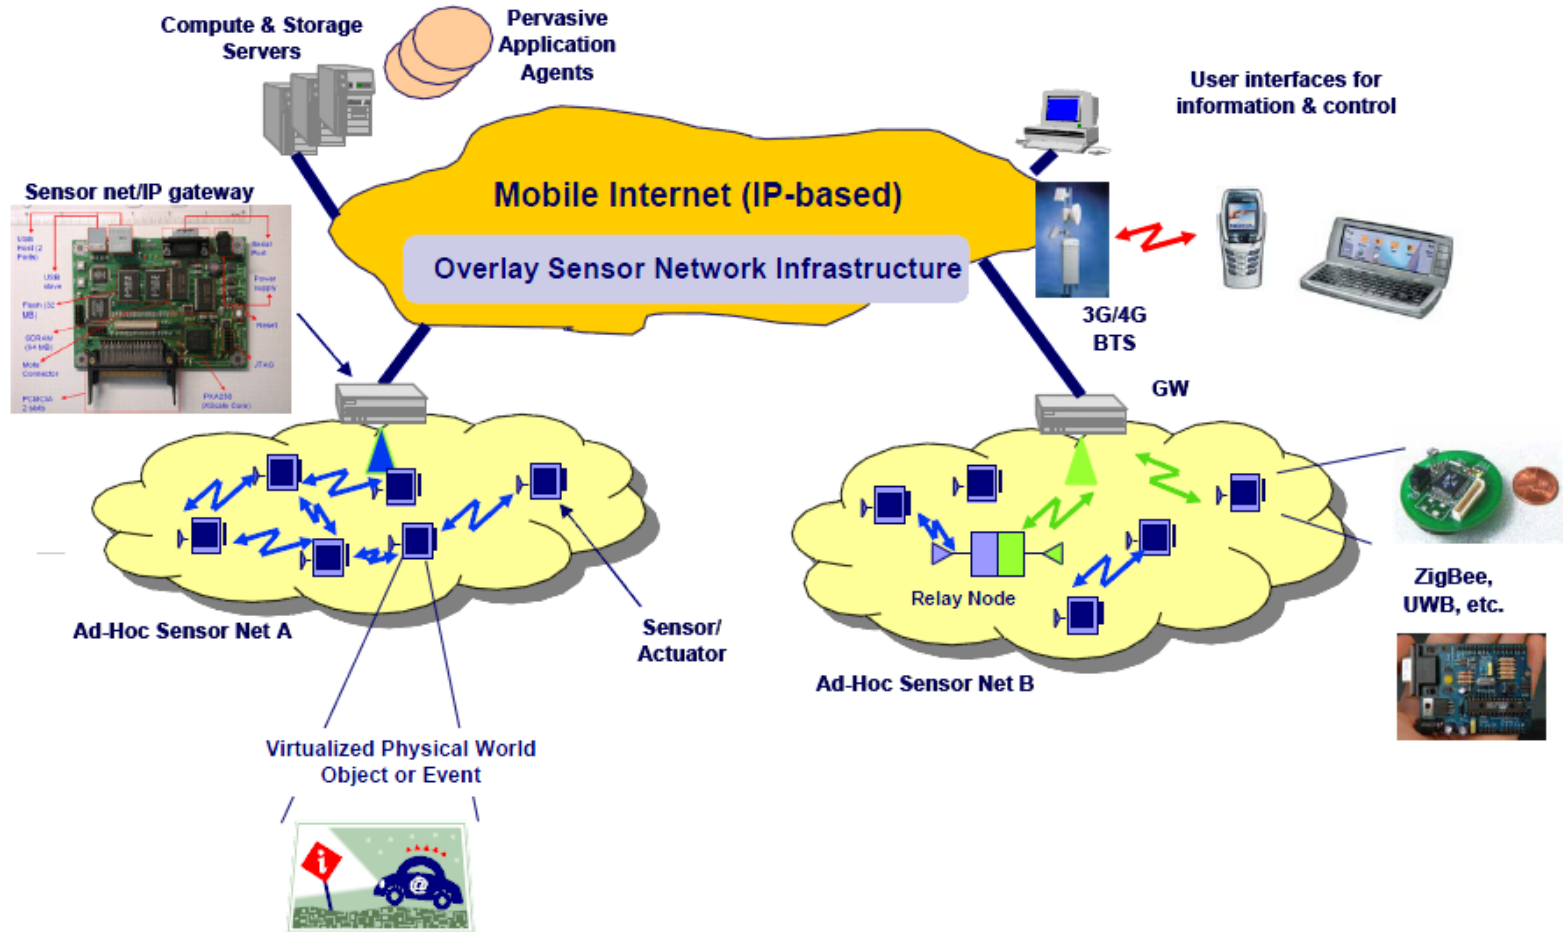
Compute & Storage Servers

Pervasive Application Agents

User interfaces for information & control

Sensor net/IP gateway

Mobile Internet (IP-based)

Overlay Sensor Network Infrastructure

3G/4G BTS

GW

Relay Node

ZigBee, UWB, etc.

Ad-Hoc Sensor Net A

Sensor/ Actuator

Ad-Hoc Sensor Net B

Virtualized Physical World Object or Event